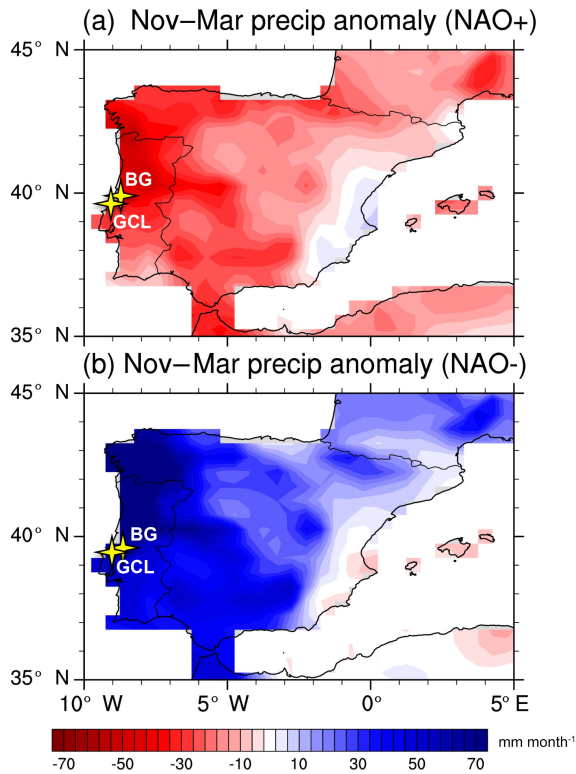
(a) Nov−Mar precip anomaly (NAO+)

45° N

40° N

35° N

BG

GCL

(b) Nov−Mar precip anomaly (NAO-)

45° N

40° N

35° N

BG

GCL

10° W

5° W

0°

5° E

mm month$^{-1}$

-70

-50

-30

-10

10

30

50

70